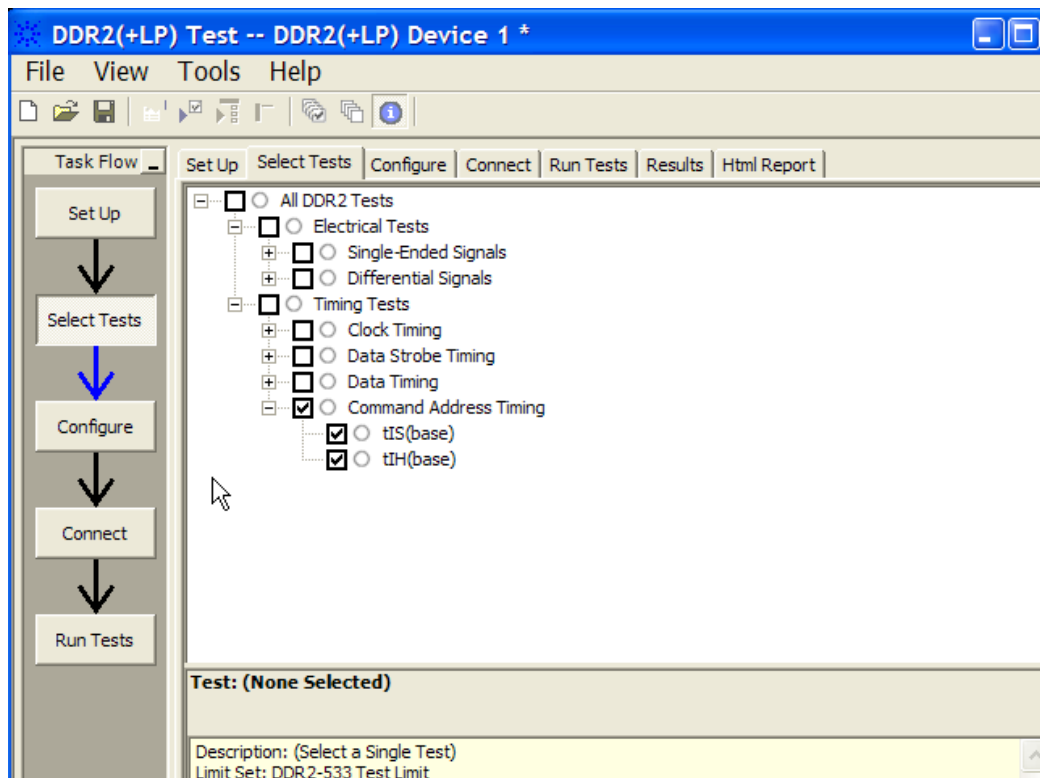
DDR2(+LP) Test -- DDR2(+LP) Device 1 *

File View Tools Help

Task Flow

Set Up

Select Tests

Configure

Connect

Run Tests

Set Up | Select Tests | Configure | Connect | Run Tests | Results | Html Report

All DDR2 Tests
Electrical Tests
Single-Ended Signals
Differential Signals
Timing Tests
Clock Timing
Data Strobe Timing
Data Timing
Command Address Timing
tIS(base)
tIH(base)

Test: (None Selected)

Description: (Select a Single Test)
Limit Set: DDR2-533 Test Limit